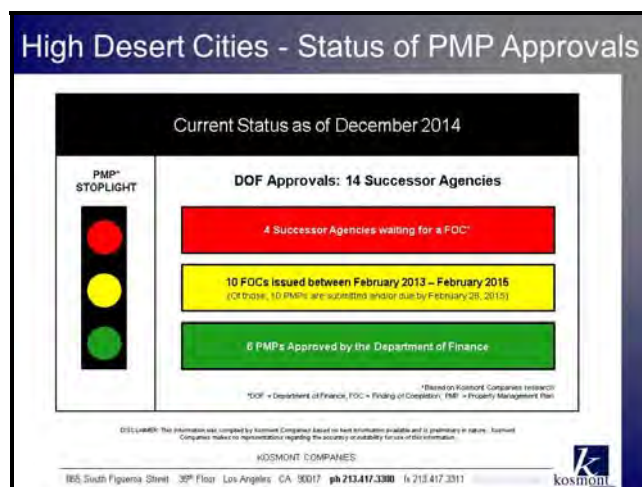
High Desert Cities - Status of PMP Approvals

Current Status as of December 2014

PMP* STOPLIGHT

DOF Approvals: 14 Successor Agencies

4 Successor Agencies waiting for a FOC*

10 FOCs issued between February 2013 – February 2015
(Of those, 10 PMPs are submitted and/or due by February 28, 2015)

6 PMPs Approved by the Department of Finance

*Based on Kosmont Companies research
*DOF = Department of Finance, FOC = Finding of Completion, PMP = Property Management Plan

DISCLAIMER: This information was compiled by Kosmont Companies based on best information available and is preliminary in nature. Kosmont Companies makes no representations regarding the accuracy or suitability for use of this information.

KOSMONT COMPANIES

865 South Figueroa Street 35th Floor Los Angeles CA 90017 ph 213.417.3300 fx 213.417.3311

kosmont